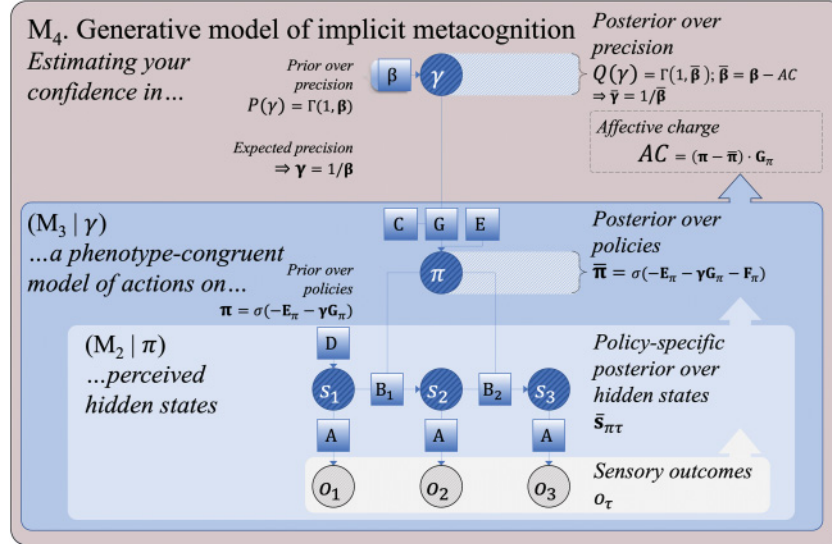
M$_4$. Generative model of implicit metacognition

Estimating your confidence in…

Prior over precision
$P(\gamma) = \Gamma(1, \boldsymbol{\beta})$

β

$\gamma$

Posterior over precision
$Q(\gamma) = \Gamma(1, \bar{\boldsymbol{\beta}})$; $\bar{\boldsymbol{\beta}} = \boldsymbol{\beta} - AC$
$\Rightarrow \bar{\boldsymbol{\gamma}} = 1/\bar{\boldsymbol{\beta}}$

Affective charge
$AC = (\boldsymbol{\pi} - \bar{\boldsymbol{\pi}}) \cdot \mathbf{G}_\pi$

Expected precision
$\Rightarrow \boldsymbol{\gamma} = 1/\boldsymbol{\beta}$

(M$_3$ | $\gamma$)
…a phenotype-congruent model of actions on…

C G E

Prior over policies
$\boldsymbol{\pi} = \sigma(-\mathbf{E}_\pi - \boldsymbol{\gamma}\mathbf{G}_\pi)$

$\pi$

Posterior over policies
$\bar{\boldsymbol{\pi}} = \sigma(-\mathbf{E}_\pi - \boldsymbol{\gamma}\mathbf{G}_\pi - \mathbf{F}_\pi)$

(M$_2$ | $\pi$)
…perceived hidden states

D

$s_1$ B$_1$ $s_2$ B$_2$ $s_3$

Policy-specific posterior over hidden states
$\bar{\mathbf{s}}_{\pi\tau}$

A A A

$o_1$ $o_2$ $o_3$

Sensory outcomes
$o_\tau$